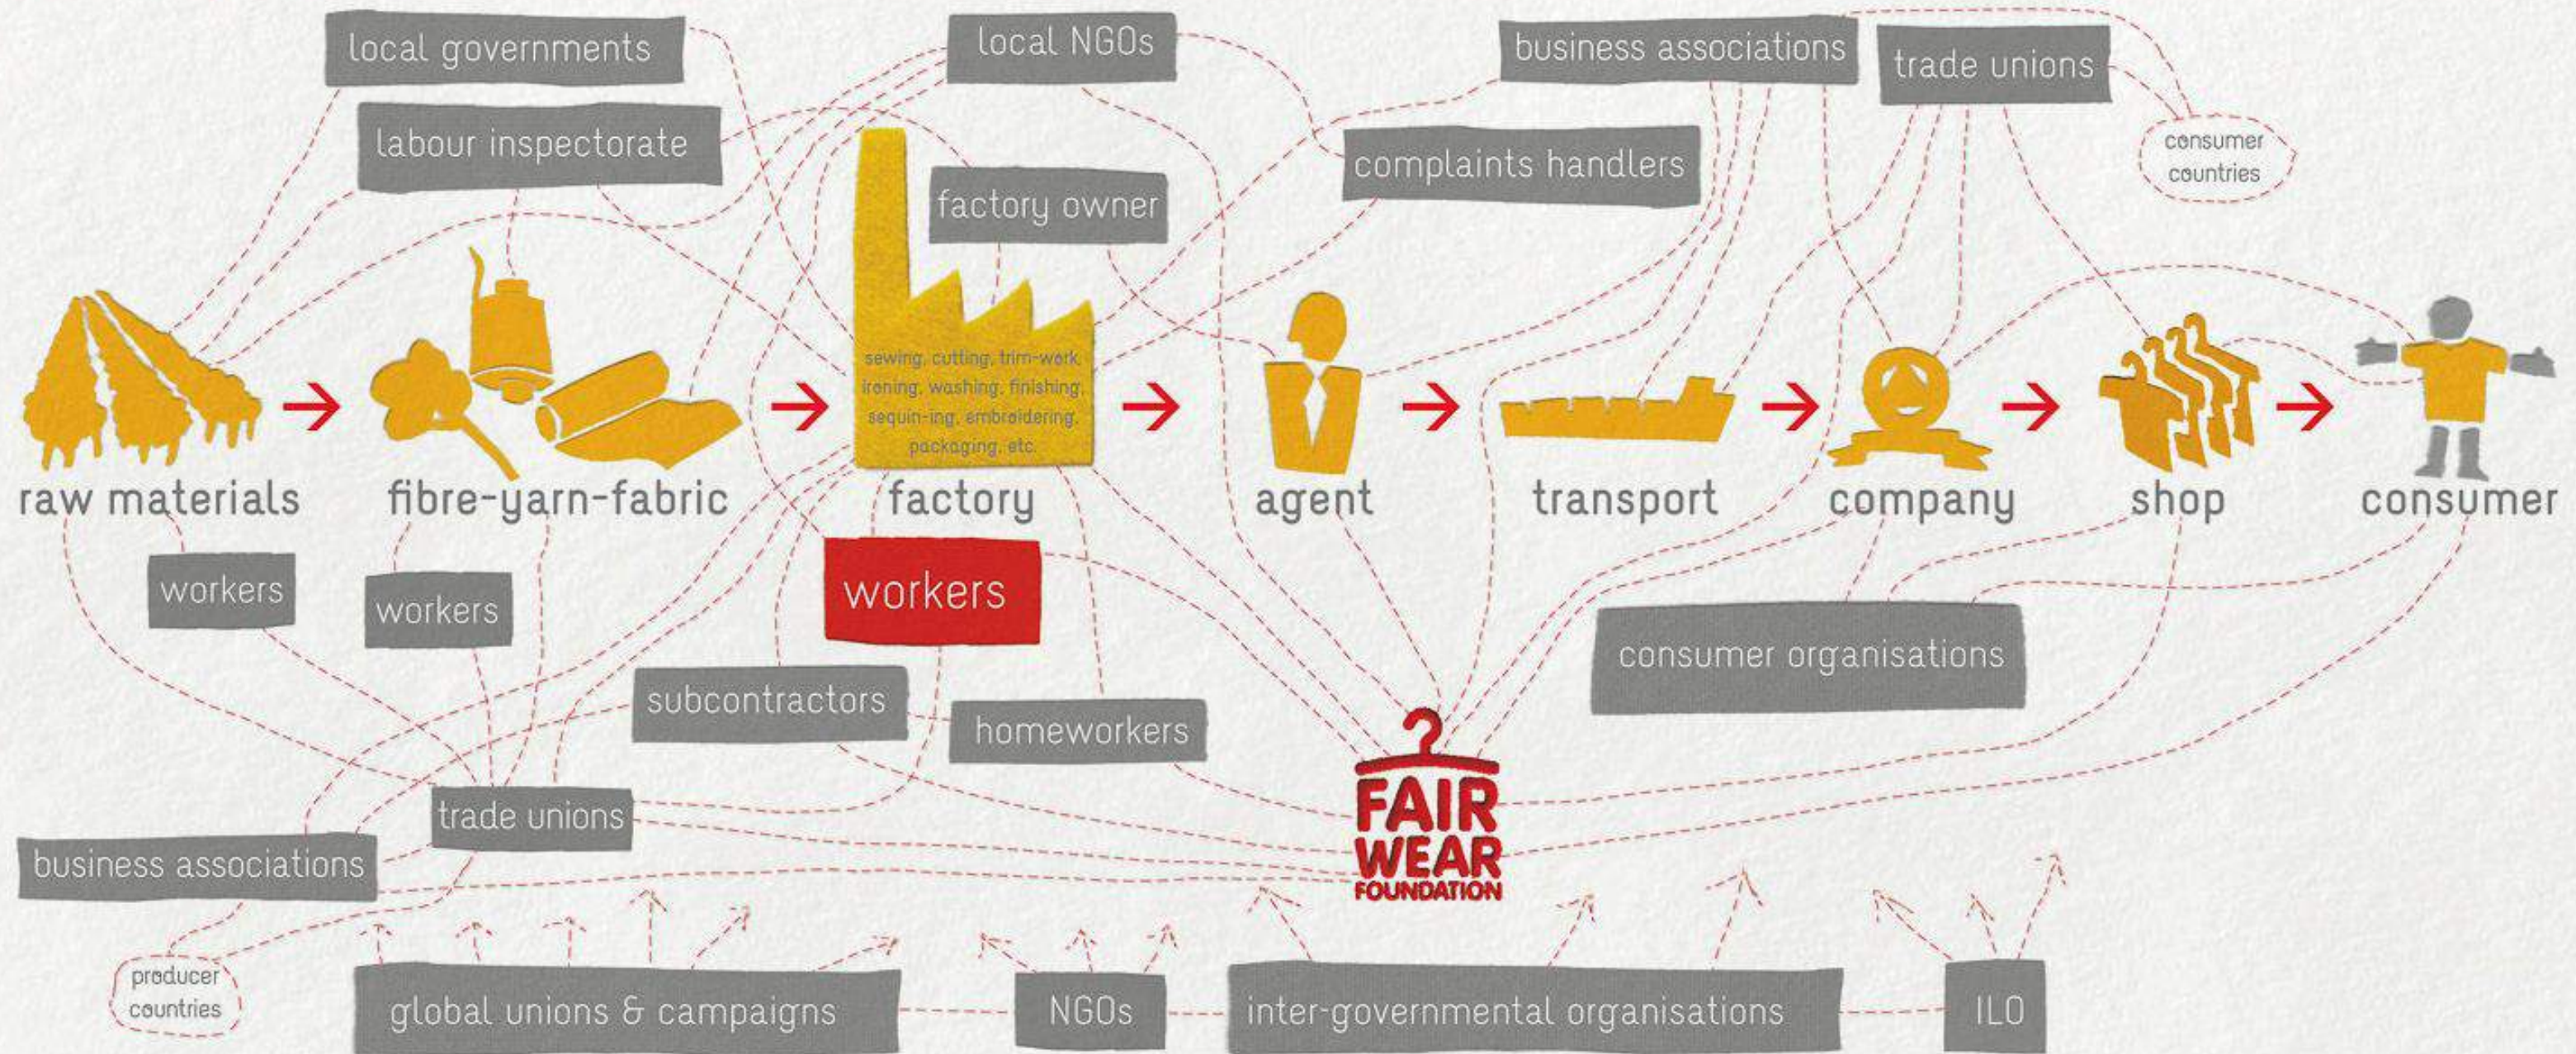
local governments

local NGOs

business associations

trade unions

labour inspectorate

complaints handlers

consumer countries

factory owner

sewing, cutting, trim-work, ironing, washing, finishing, sequin-ing, embroidering, packaging, etc.

raw materials

fibre-yarn-fabric

factory

agent

transport

company

shop

consumer

workers

workers

workers

consumer organisations

subcontractors

homeworkers

FAIR WEAR FOUNDATION

trade unions

business associations

producer countries

global unions & campaigns

NGOs

inter-governmental organisations

ILO